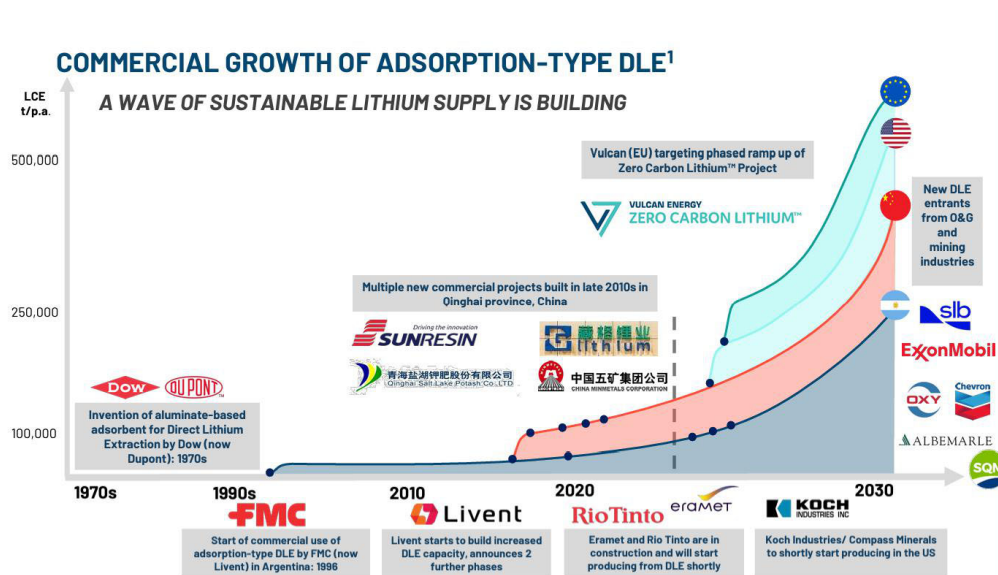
COMMERCIAL GROWTH OF ADSORPTION-TYPE DLE$^1$

A WAVE OF SUSTAINABLE LITHIUM SUPPLY IS BUILDING

LCE t/p.a.

500,000

250,000

100,000

Vulcan (EU) targeting phased ramp up of Zero Carbon Lithium™ Project

VULCAN ENERGY ZERO CARBON LITHIUM™

New DLE entrants from O&G and mining industries

Multiple new commercial projects built in late 2010s in Qinghai province, China

Driving the innovation SUNRESIN

青海盐湖钾肥股份有限公司 Qinghai Salt Lake Potash Co.,LTD

Lithium

中国五矿集团公司 CHINA MINMETALS CORPORATION

slb

ExxonMobil

OXY

Chevron

ALBEMARLE

SQM

DOW DUPONT

Invention of aluminate-based adsorbent for Direct Lithium Extraction by Dow (now Dupont): 1970s

1970s

1990s

2010

2020

2030

FMC

Livent

RioTinto

eramet

KOCH INDUSTRIES INC

Start of commercial use of adsorption-type DLE by FMC (now Livent) in Argentina: 1996

Livent starts to build increased DLE capacity, announces 2 further phases

Eramet and Rio Tinto are in construction and will start producing from DLE shortly

Koch Industries/ Compass Minerals to shortly start producing in the US